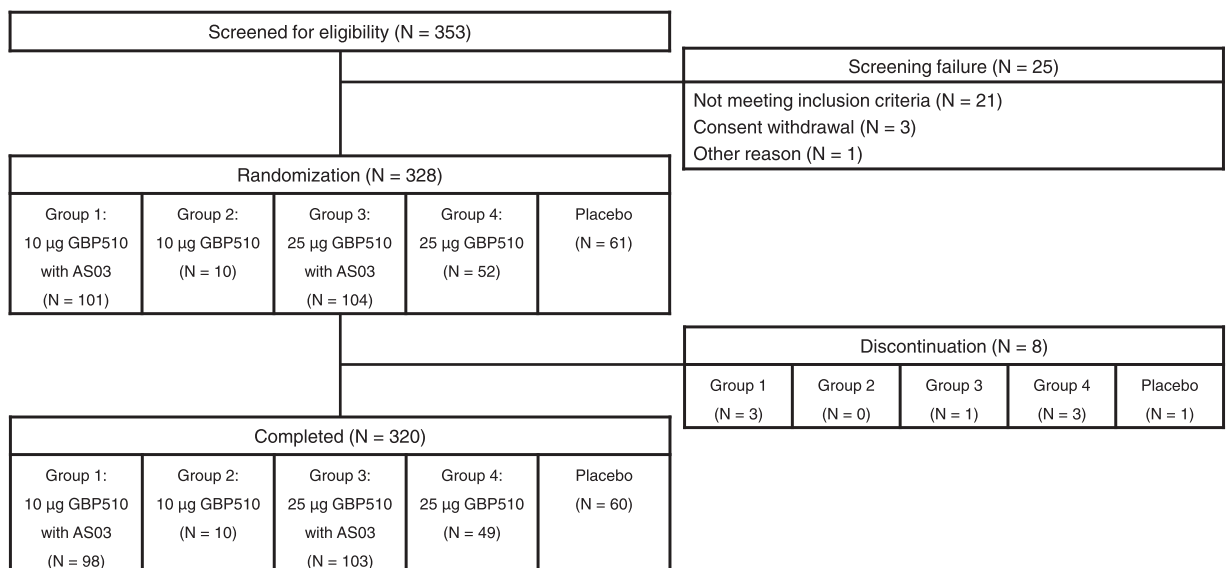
Screened for eligibility (N = 353)

Screening failure (N = 25)
Not meeting inclusion criteria (N = 21)
Consent withdrawal (N = 3)
Other reason (N = 1)

Randomization (N = 328)

| Group 1: 10 µg GBP510 with AS03 (N = 101) | Group 2: 10 µg GBP510 (N = 10) | Group 3: 25 µg GBP510 with AS03 (N = 104) | Group 4: 25 µg GBP510 (N = 52) | Placebo (N = 61) |
|---|---|---|---|---|

Discontinuation (N = 8)

| Group 1 (N = 3) | Group 2 (N = 0) | Group 3 (N = 1) | Group 4 (N = 3) | Placebo (N = 1) |
|---|---|---|---|---|

Completed (N = 320)

| Group 1: 10 µg GBP510 with AS03 (N = 98) | Group 2: 10 µg GBP510 (N = 10) | Group 3: 25 µg GBP510 with AS03 (N = 103) | Group 4: 25 µg GBP510 (N = 49) | Placebo (N = 60) |
|---|---|---|---|---|